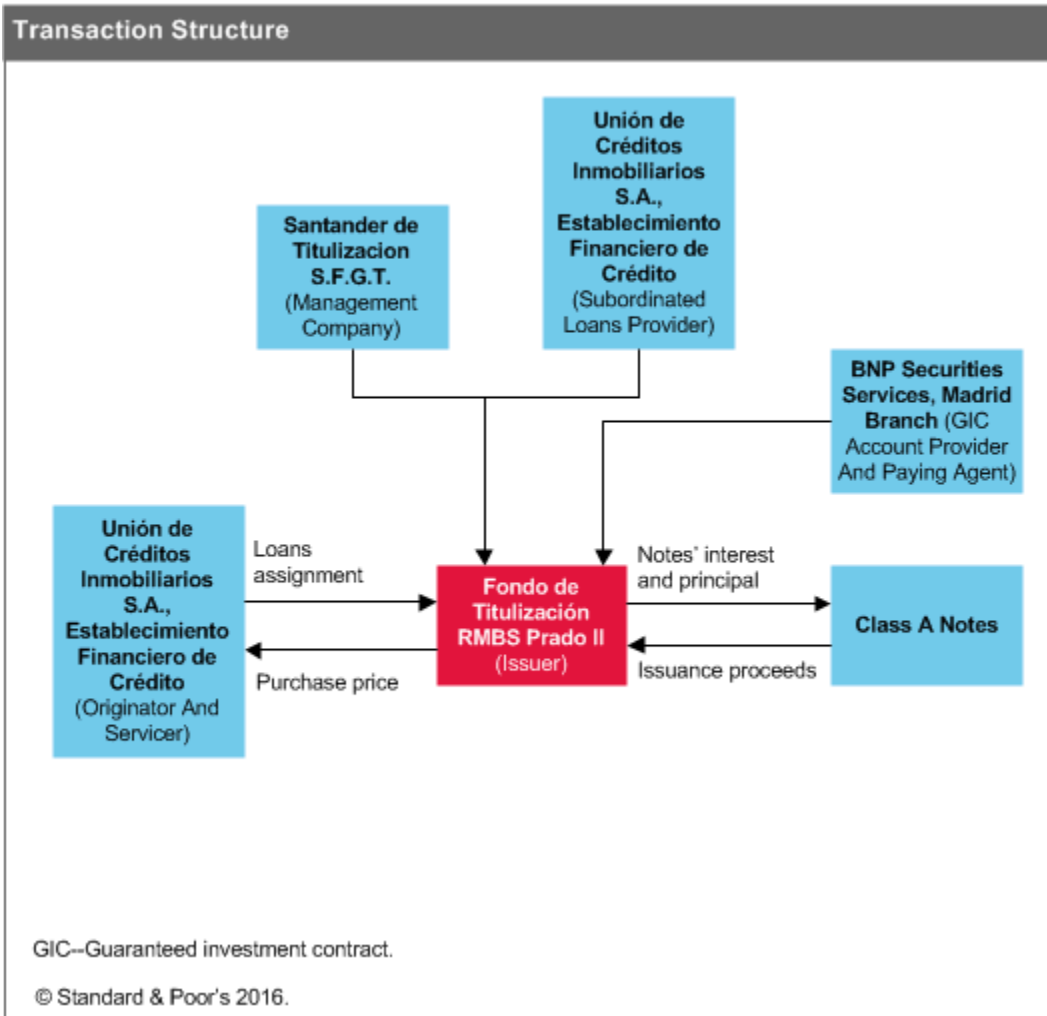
Transaction Structure

Santander de Titulizacion S.F.G.T. (Management Company)

Unión de Créditos Inmobiliarios S.A., Establecimiento Financiero de Crédito (Subordinated Loans Provider)

BNP Securities Services, Madrid Branch (GIC Account Provider And Paying Agent)

Unión de Créditos Inmobiliarios S.A., Establecimiento Financiero de Crédito (Originator And Servicer)

Loans assignment

Purchase price

Fondo de Titulización RMBS Prado II (Issuer)

Notes' interest and principal

Issuance proceeds

Class A Notes

GIC--Guaranteed investment contract.

© Standard & Poor's 2016.